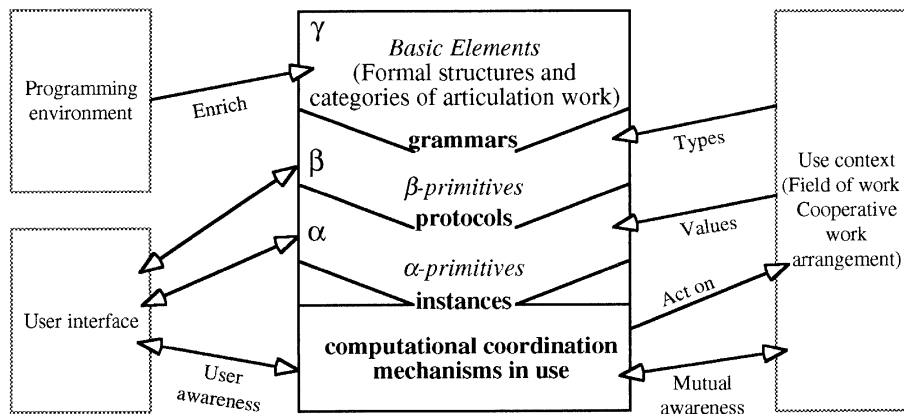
Programming environment

Enrich

γ

Basic Elements (Formal structures and categories of articulation work)

grammars

β

β-primitives

protocols

α

α-primitives

instances

computational coordination mechanisms in use

Types

Values

Act on

Use context (Field of work Cooperative work arrangement)

User interface

User awareness

Mutual awareness